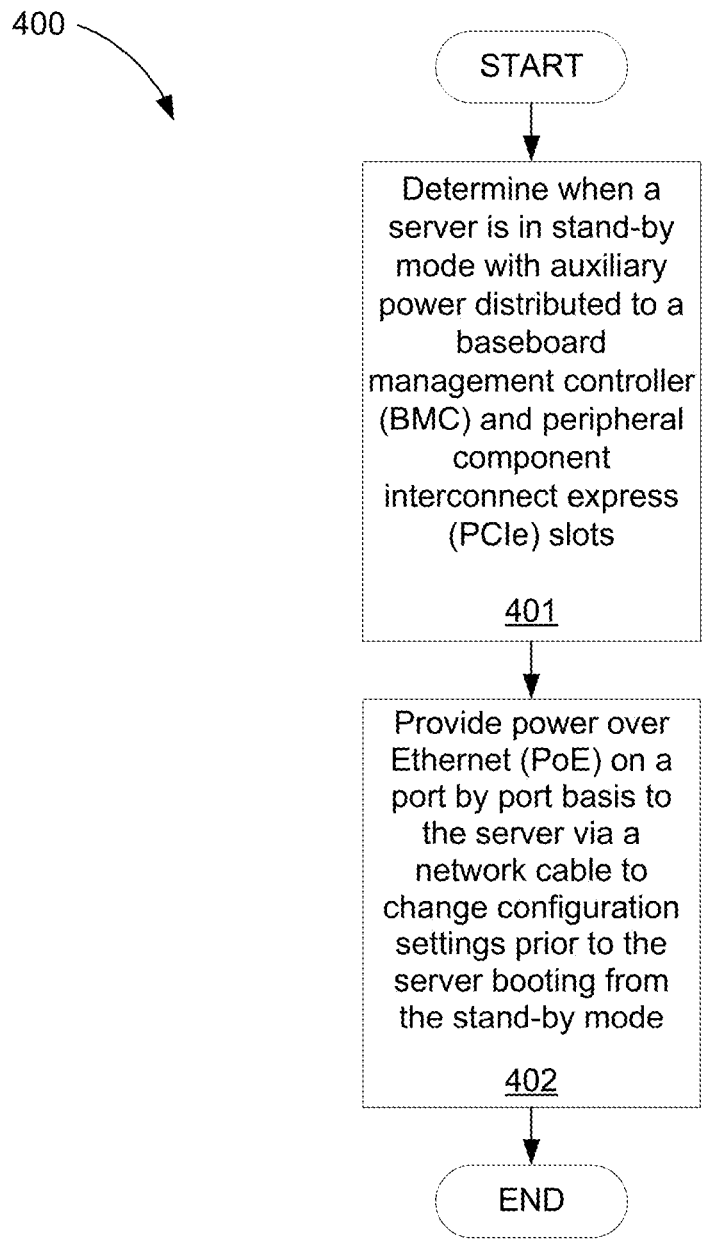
400

START

Determine when a server is in stand-by mode with auxiliary power distributed to a baseboard management controller (BMC) and peripheral component interconnect express (PCIe) slots

401

Provide power over Ethernet (PoE) on a port by port basis to the server via a network cable to change configuration settings prior to the server booting from the stand-by mode

402

END